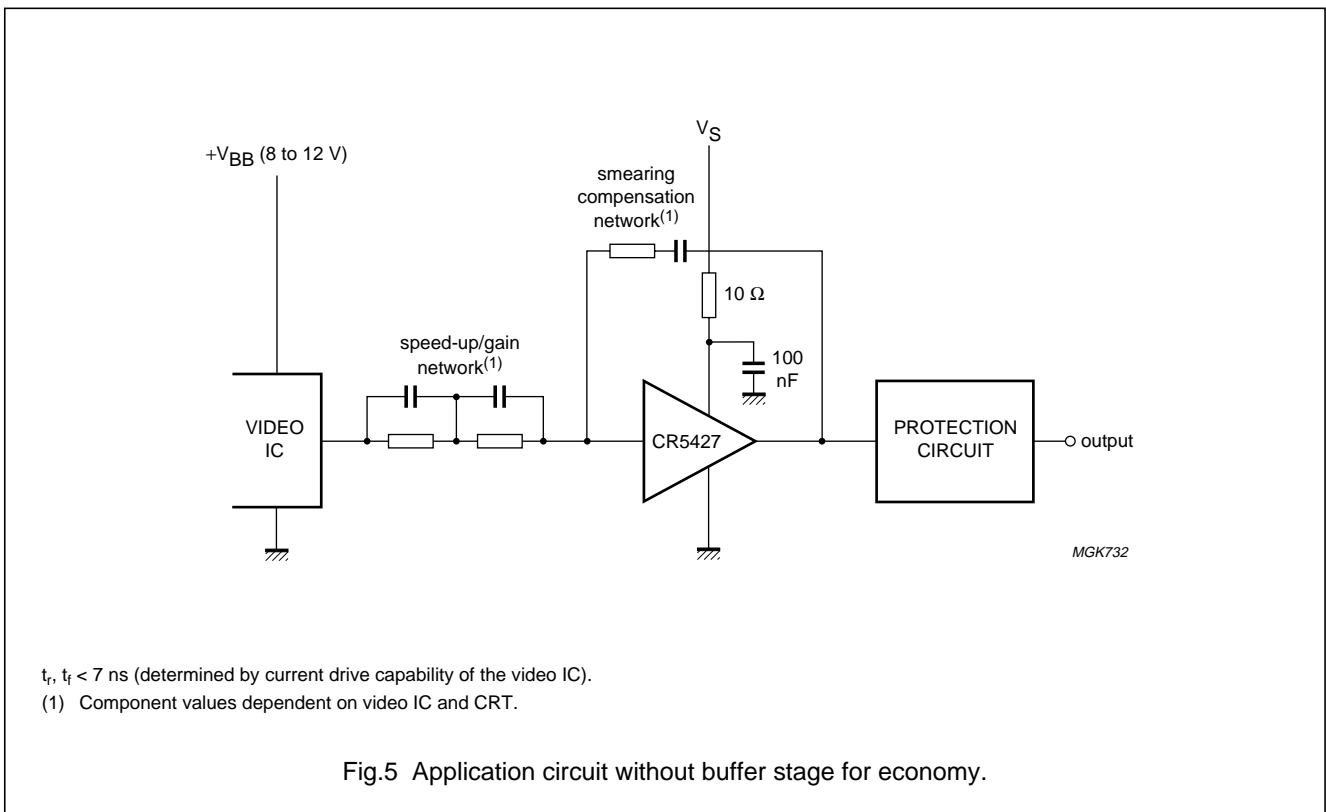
$V_S$

$+V_{BB}$ (8 to 12 V)

smearing compensation network$^{(1)}$

10 Ω

speed-up/gain network$^{(1)}$

100 nF

VIDEO IC

CR5427

PROTECTION CIRCUIT

output

MGK732

$t_r$, $t_f$ < 7 ns (determined by current drive capability of the video IC).

(1) Component values dependent on video IC and CRT.

Fig.5 Application circuit without buffer stage for economy.